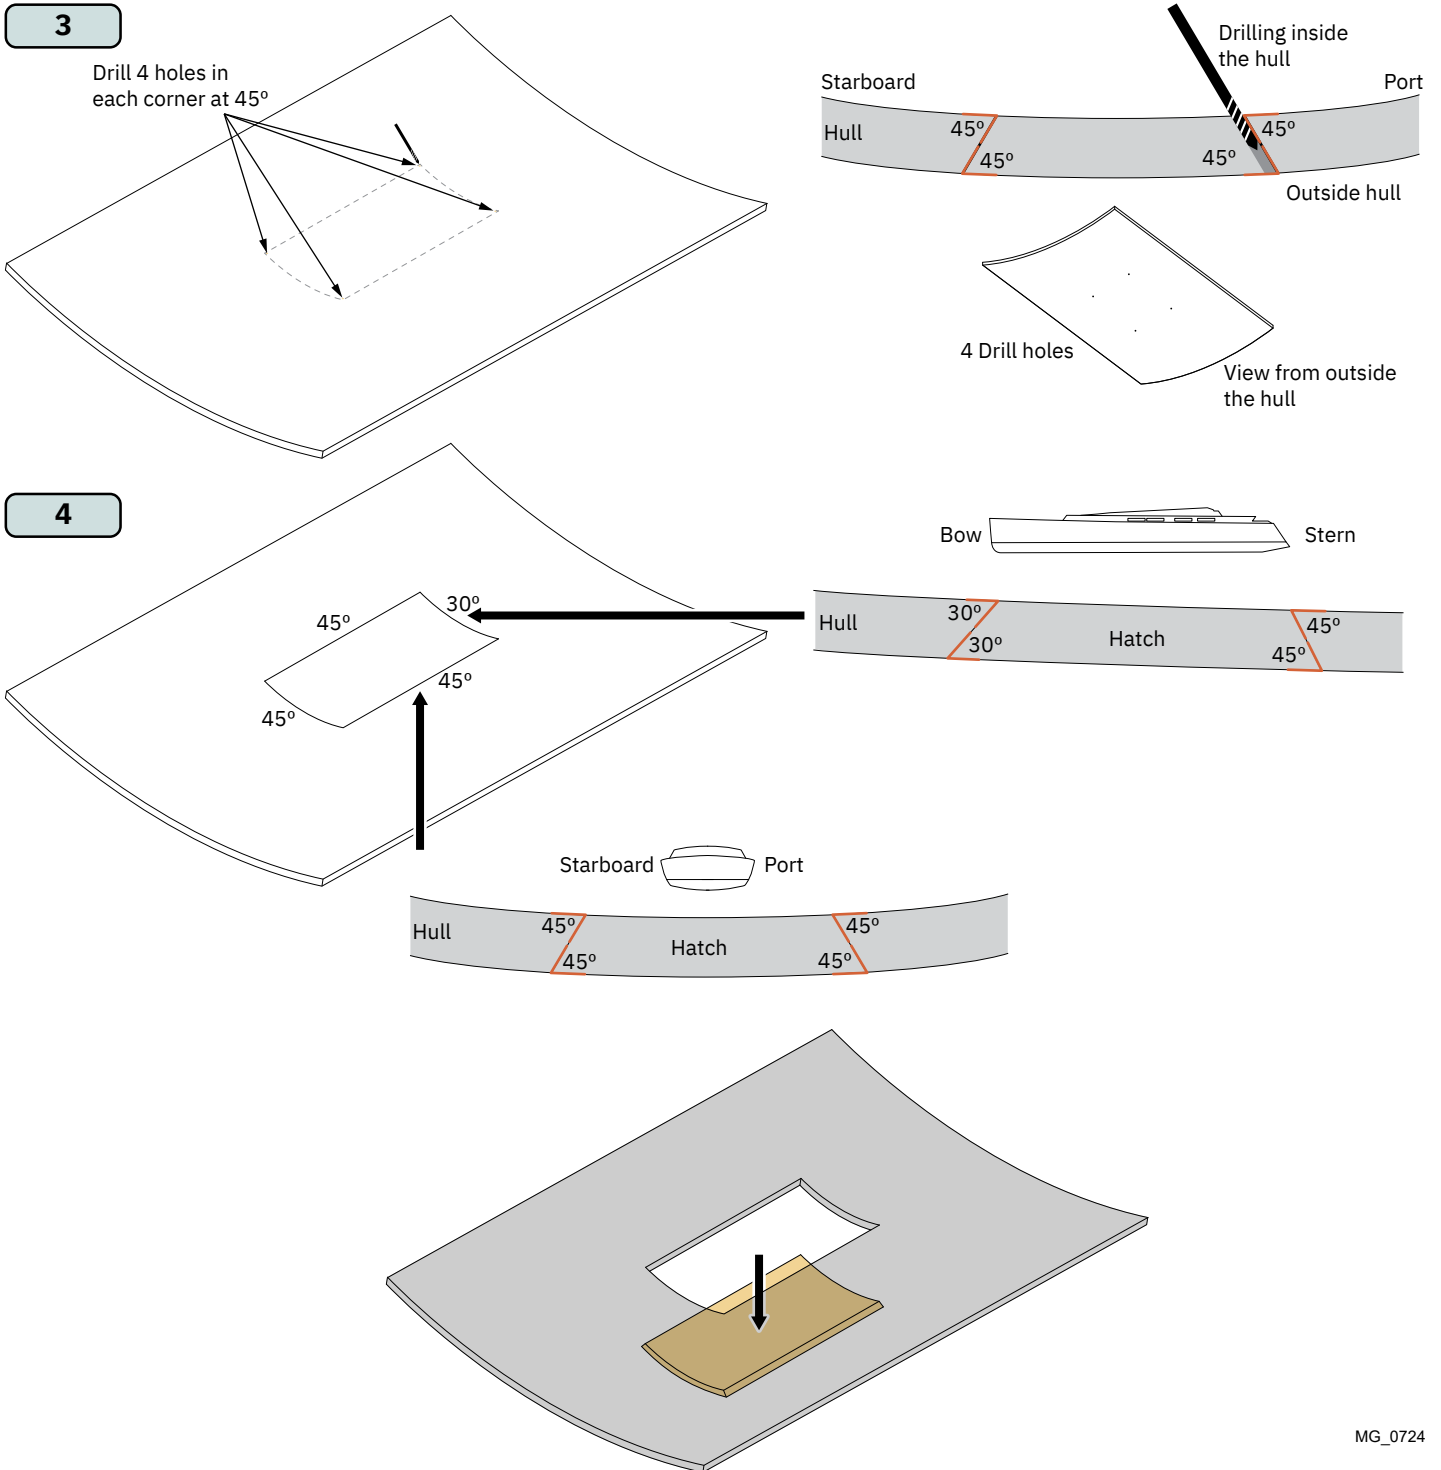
3

Drill 4 holes in each corner at 45º

Drilling inside the hull

Starboard

Port

Hull

45º

45º

45º

45º

Outside hull

4 Drill holes

View from outside the hull

4

Bow

Stern

45º

30º

45º

45º

Hull

30º

30º

Hatch

45º

45º

Starboard

Port

Hull

45º

45º

Hatch

45º

45º

MG_0724